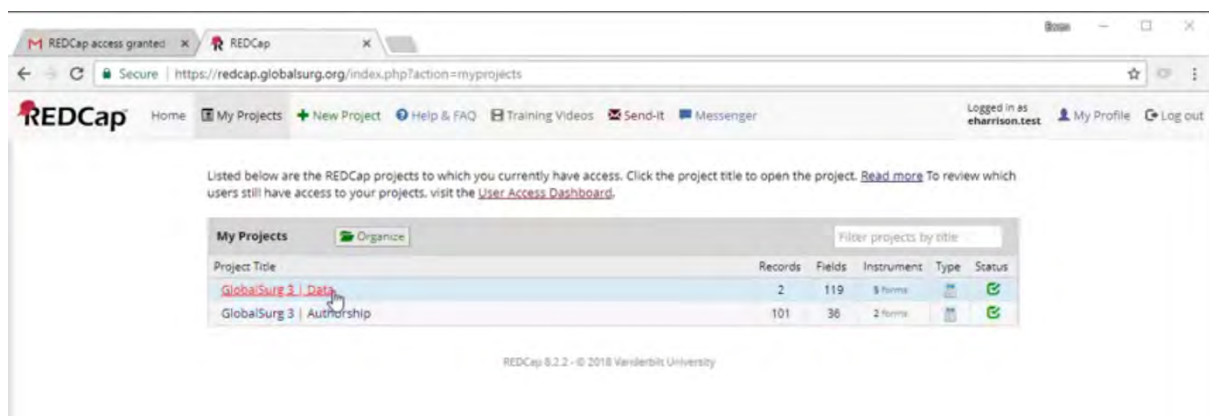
REDCap access granted ×
REDCap ×
Bosse
Secure | https://redcap.globalsurg.org/index.php?action=myprojects

REDCap Home My Projects New Project Help & FAQ Training Videos Send-It Messenger
Logged in as eharrison.test My Profile Log out

Listed below are the REDCap projects to which you currently have access. Click the project title to open the project. Read more To review which users still have access to your projects, visit the User Access Dashboard.

My Projects Organize Filter projects by title

| Project Title | Records | Fields | Instrument | Type | Status |
|---|---|---|---|---|---|
| GlobalSurg 3 \| Data | 2 | 119 | 5 forms | | |
| GlobalSurg 3 \| Authorship | 101 | 36 | 2 forms | | |

REDCap 8.2.2 - © 2018 Vanderbilt University